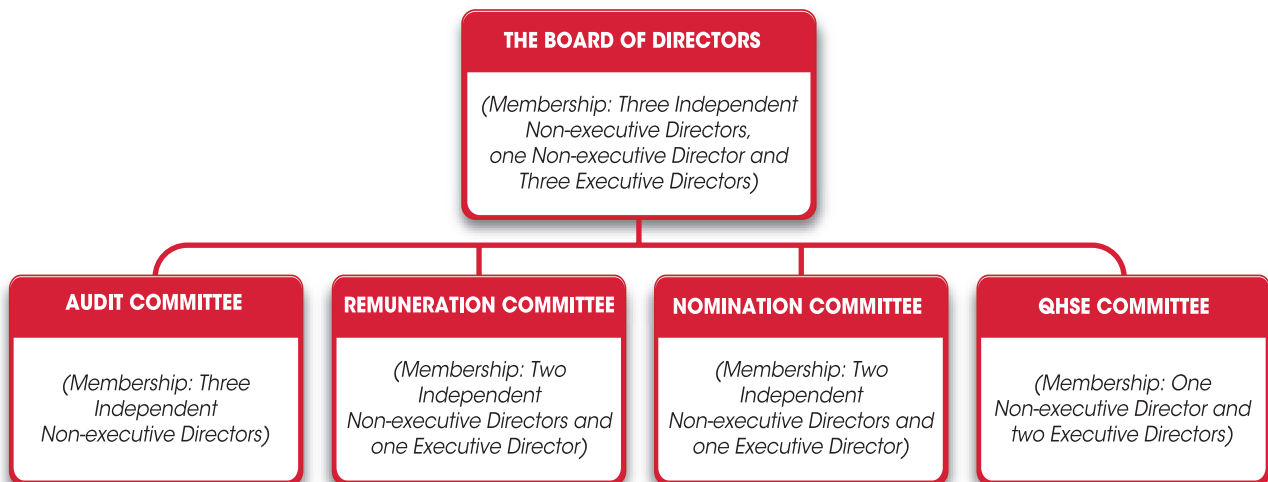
THE BOARD OF DIRECTORS

(Membership: Three Independent Non-executive Directors, one Non-executive Director and Three Executive Directors)

AUDIT COMMITTEE

(Membership: Three Independent Non-executive Directors)

REMUNERATION COMMITTEE

(Membership: Two Independent Non-executive Directors and one Executive Director)

NOMINATION COMMITTEE

(Membership: Two Independent Non-executive Directors and one Executive Director)

QHSE COMMITTEE

(Membership: One Non-executive Director and two Executive Directors)